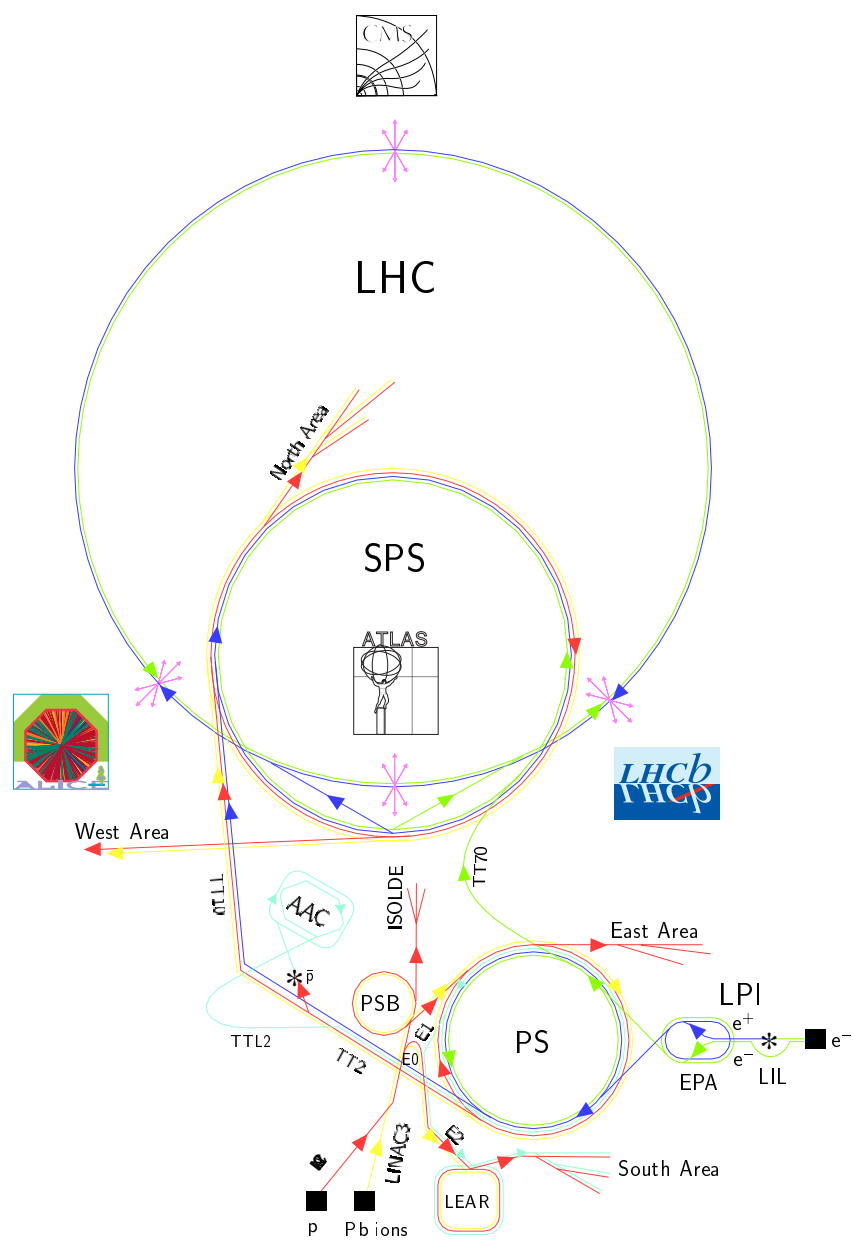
CMS

LHC

North Area

SPS

ATLAS

ALICE

LHCb

West Area

TT10

AAC

ISOLDE

TT70

East Area

$\bar{p}$

PSB

PS

LPI

$e^+$

$e^-$

$e^-$

EPA

LIL

TTL2

TT2

E0

E1

LINAC3

E2

South Area

LEAR

p

Pb ions